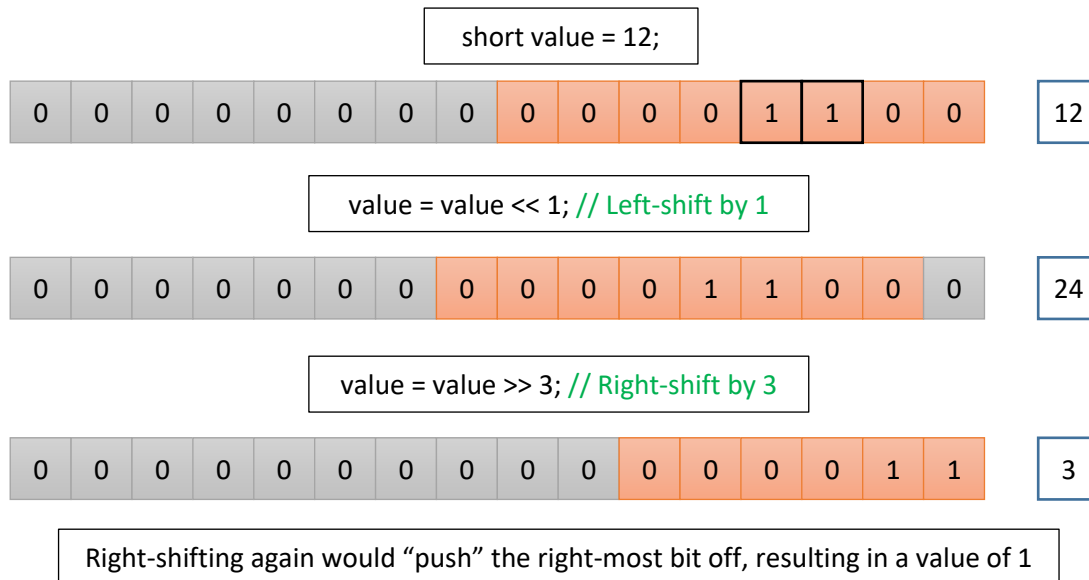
short value = 12;

| 0 | 0 | 0 | 0 | 0 | 0 | 0 | 0 | 0 | 0 | 0 | 0 | 1 | 1 | 0 | 0 |
|---|---|---|---|---|---|---|---|---|---|---|---|---|---|---|---|

12

value = value << 1; // Left-shift by 1

| 0 | 0 | 0 | 0 | 0 | 0 | 0 | 0 | 0 | 0 | 0 | 1 | 1 | 0 | 0 | 0 |
|---|---|---|---|---|---|---|---|---|---|---|---|---|---|---|---|

24

value = value >> 3; // Right-shift by 3

| 0 | 0 | 0 | 0 | 0 | 0 | 0 | 0 | 0 | 0 | 0 | 0 | 0 | 0 | 1 | 1 |
|---|---|---|---|---|---|---|---|---|---|---|---|---|---|---|---|

3

Right-shifting again would "push" the right-most bit off, resulting in a value of 1